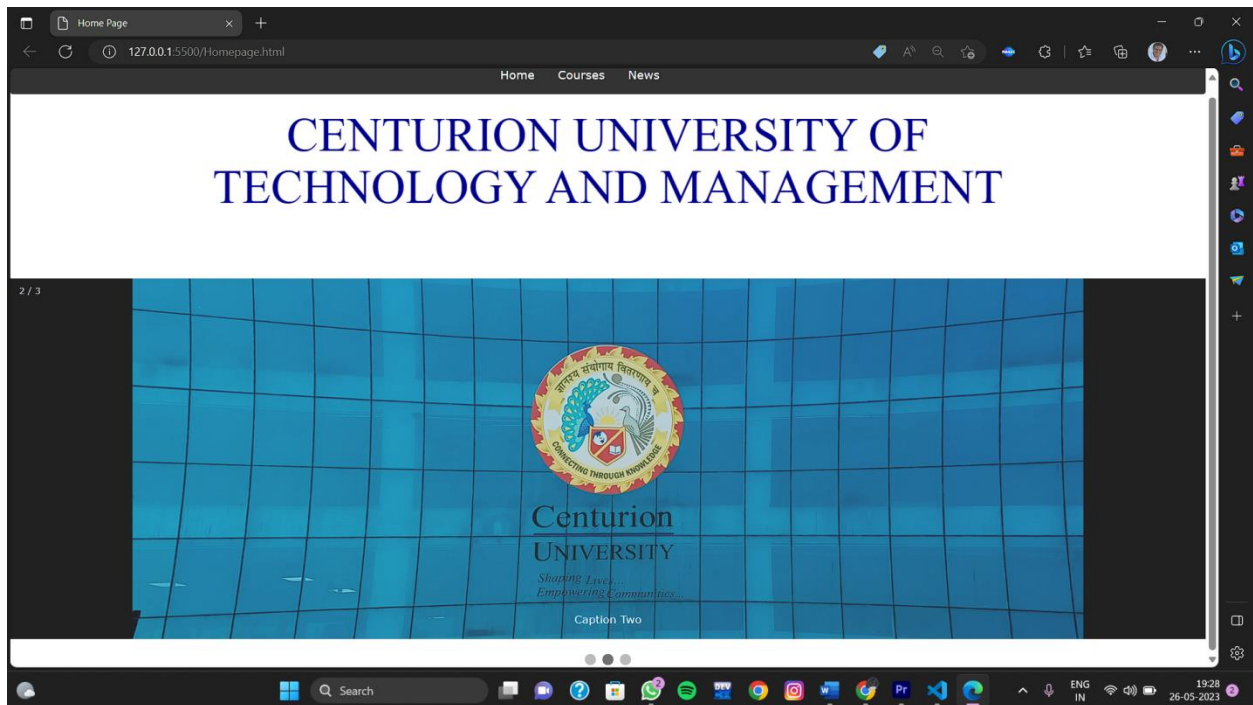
Home Page

127.0.0.1:5500/Homepage.html

Home Courses News

CENTURION UNIVERSITY OF TECHNOLOGY AND MANAGEMENT

2 / 3

सर्वस्य संयोगाय वितरणाय च

CONNECTING THROUGH KNOWLEDGE

Centurion
UNIVERSITY

Shaping Lives...
Empowering Communities...

Caption Two

Search

ENG
IN

19:28
26-05-2023